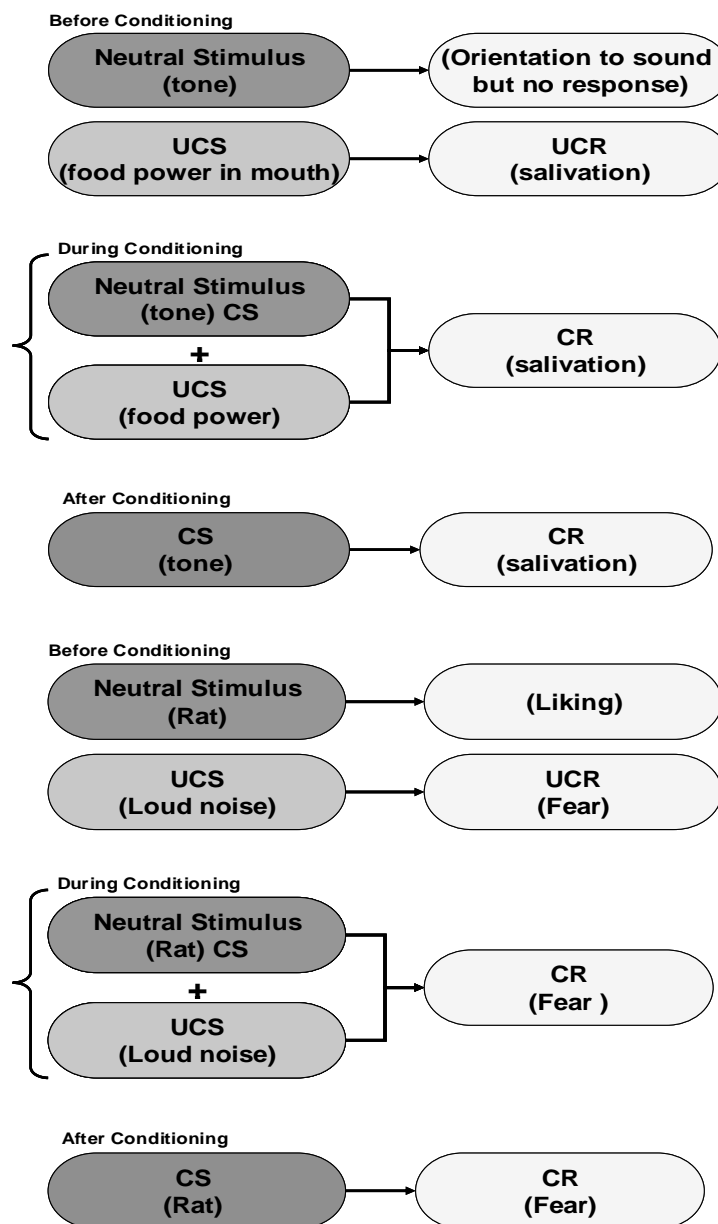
Before Conditioning

Neutral Stimulus (tone)

(Orientation to sound but no response)

UCS (food power in mouth)

UCR (salivation)

During Conditioning

Neutral Stimulus (tone) CS

+

UCS (food power)

CR (salivation)

After Conditioning

CS (tone)

CR (salivation)

Before Conditioning

Neutral Stimulus (Rat)

(Liking)

UCS (Loud noise)

UCR (Fear)

During Conditioning

Neutral Stimulus (Rat) CS

+

UCS (Loud noise)

CR (Fear )

After Conditioning

CS (Rat)

CR (Fear)